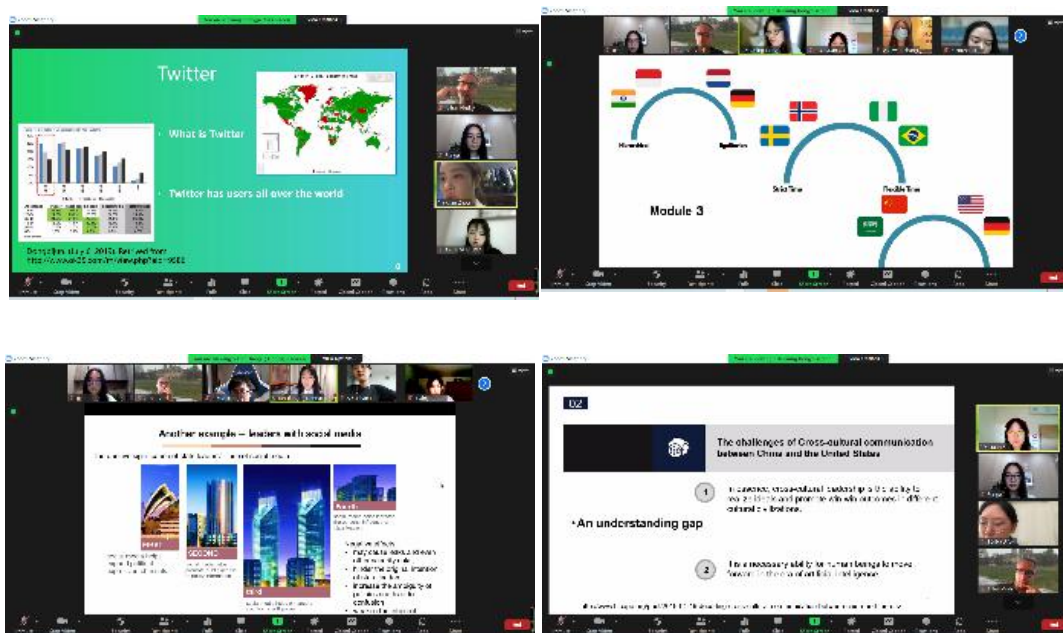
Twitter

• What is Twitter

• Twitter has users all over the world

Module 3

Strict Time

Flexible Time

Another example – leaders with social media

02

The challenges of Cross-cultural communication between China and the United States

• An understanding gap

1

2